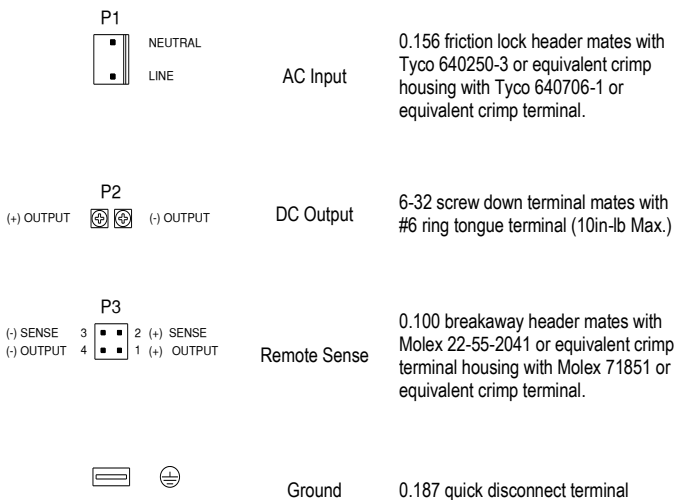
P1

NEUTRAL

LINE

AC Input

0.156 friction lock header mates with Tyco 640250-3 or equivalent crimp housing with Tyco 640706-1 or equivalent crimp terminal.

P2

(+) OUTPUT

(-) OUTPUT

DC Output

6-32 screw down terminal mates with #6 ring tongue terminal (10in-lb Max.)

P3

(-) SENSE 3 2 (+) SENSE
(-) OUTPUT 4 1 (+) OUTPUT

Remote Sense

0.100 breakaway header mates with Molex 22-55-2041 or equivalent crimp terminal housing with Molex 71851 or equivalent crimp terminal.

Ground

0.187 quick disconnect terminal